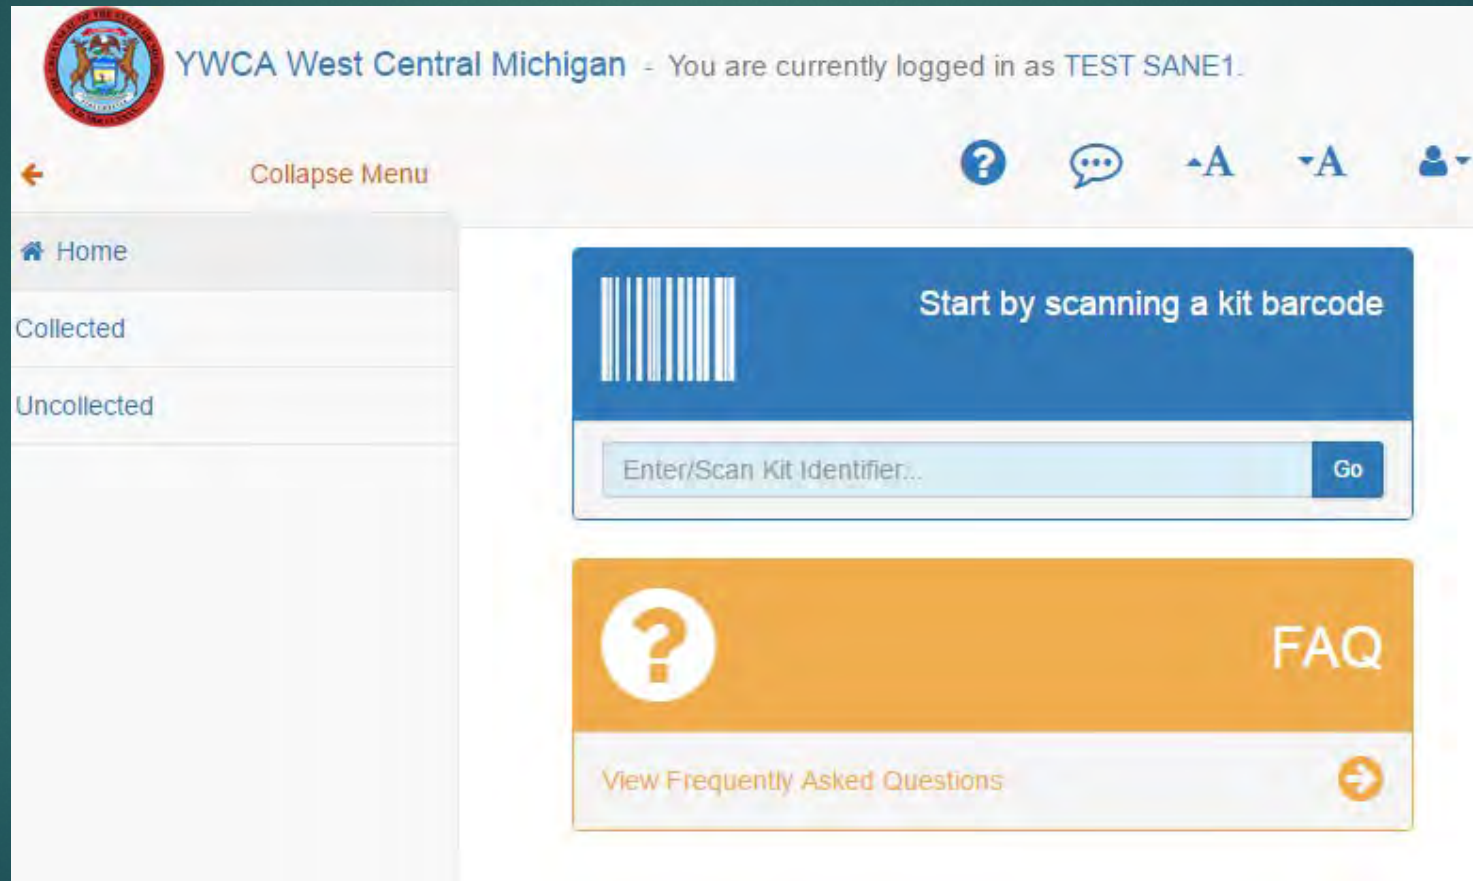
YWCA West Central Michigan - You are currently logged in as TEST SANE1.

Collapse Menu

▴A ▾A

Home

Collected

Uncollected

Start by scanning a kit barcode

Enter/Scan Kit Identifier...

Go

FAQ

View Frequently Asked Questions